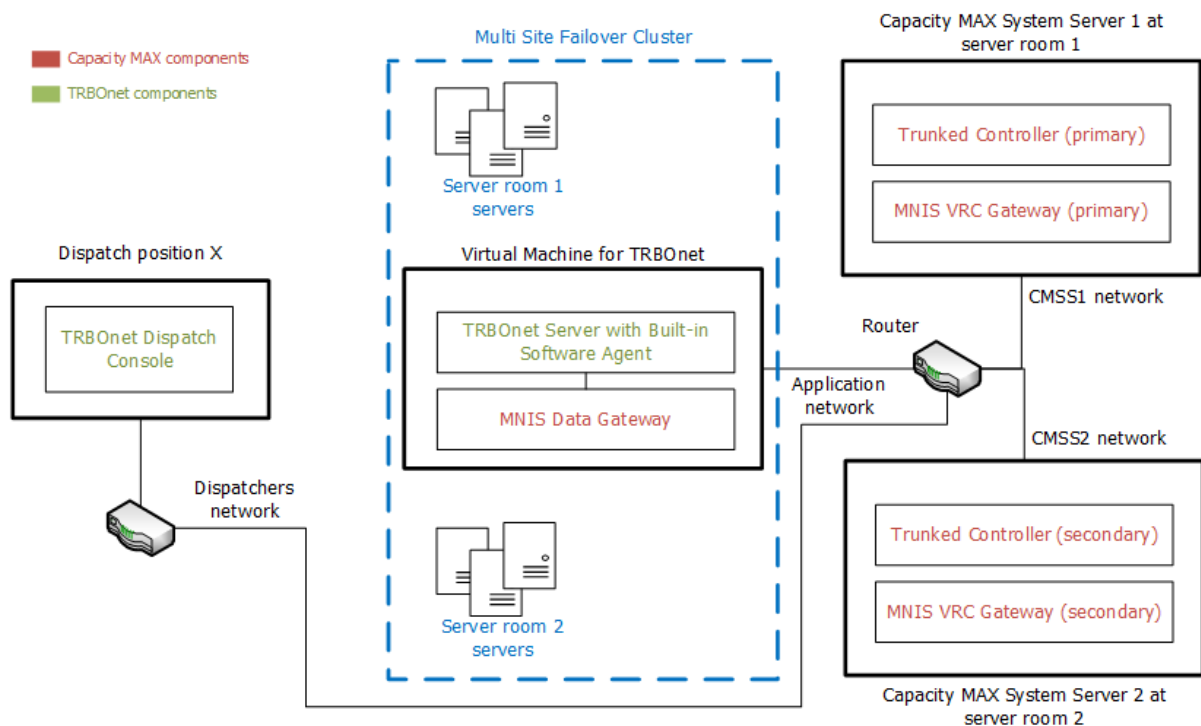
Capacity MAX components

TRBOnet components

Multi Site Failover Cluster

Capacity MAX System Server 1 at server room 1

Server room 1 servers

Trunked Controller (primary)

MNIS VRC Gateway (primary)

Dispatch position X

Virtual Machine for TRBOnet

TRBOnet Dispatch Console

TRBOnet Server with Built-in Software Agent

MNIS Data Gateway

Router

CMSS1 network

Application network

CMSS2 network

Dispatchers network

Trunked Controller (secondary)

MNIS VRC Gateway (secondary)

Server room 2 servers

Capacity MAX System Server 2 at server room 2